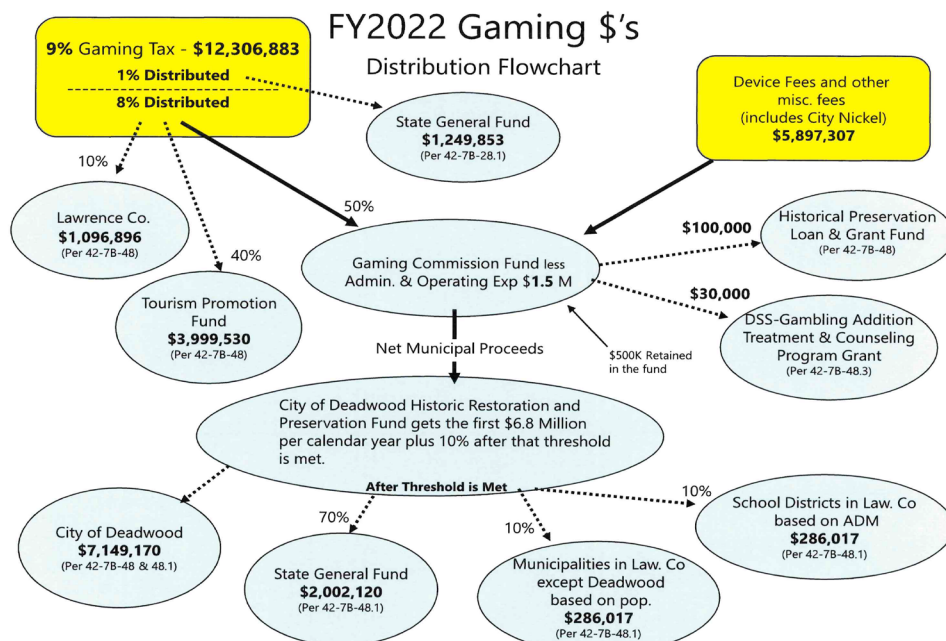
FY2022 Gaming $'s

Distribution Flowchart

9% Gaming Tax - $12,306,883

1% Distributed

8% Distributed

State General Fund
$1,249,853
(Per 42-7B-28.1)

Device Fees and other misc. fees (includes City Nickel)
$5,897,307

10%

Lawrence Co.
$1,096,896
(Per 42-7B-48)

40%

Tourism Promotion Fund
$3,999,530
(Per 42-7B-48)

50%

Gaming Commission Fund less Admin. & Operating Exp $1.5 M

$100,000

Historical Preservation Loan & Grant Fund
(Per 42-7B-48)

$30,000

DSS-Gambling Addition Treatment & Counseling Program Grant
(Per 42-7B-48.3)

Net Municipal Proceeds

$500K Retained in the fund

City of Deadwood Historic Restoration and Preservation Fund gets the first $6.8 Million per calendar year plus 10% after that threshold is met.

After Threshold is Met

City of Deadwood
$7,149,170
(Per 42-7B-48 & 48.1)

70%

State General Fund
$2,002,120
(Per 42-7B-48.1)

10%

Municipalities in Law. Co except Deadwood based on pop.
$286,017
(Per 42-7B-48.1)

10%

School Districts in Law. Co based on ADM
$286,017
(Per 42-7B-48.1)